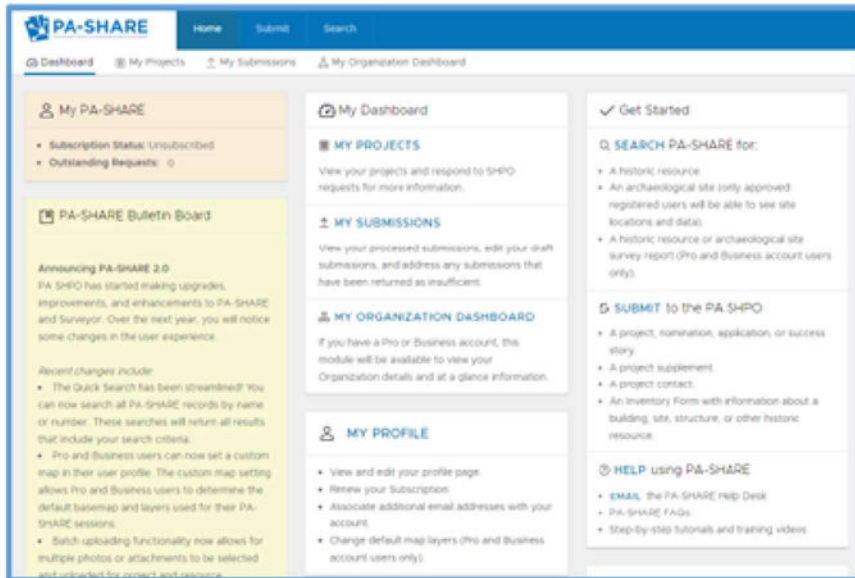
PA-SHARE

Home Submit Search

Dashboard My Projects My Submissions My Organization Dashboard

My PA-SHARE

• Subscription Status: Unsubscribed
• Outstanding Requests: 0

PA-SHARE Bulletin Board

Announcing PA-SHARE 2.0
PA SHPO has started making upgrades, improvements, and enhancements to PA-SHARE and Surveyor. Over the next year, you will notice some changes in the user experience.

Recent changes include:
• The Quick Search has been streamlined! You can now search all PA-SHARE records by name or number. These searches will return all results that include your search criteria.
• Pro and Business users can now set a custom map in their user profile. The custom map setting allows Pro and Business users to determine the default basemap and layers used for their PA-SHARE sessions.
• Batch uploading functionality now allows for multiple photos or attachments to be selected and uploaded for project and resource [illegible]

My Dashboard

MY PROJECTS
View your projects and respond to SHPO requests for more information.

MY SUBMISSIONS
View your processed submissions, edit your draft submissions, and address any submissions that have been returned as insufficient.

MY ORGANIZATION DASHBOARD
If you have a Pro or Business account, this module will be available to view your Organization details and at a glance information.

MY PROFILE
• View and edit your profile page.
• Renew your Subscription.
• Associate additional email addresses with your account.
• Change default map layers (Pro and Business account users only).

Get Started

SEARCH PA-SHARE for:
• A historic resource.
• An archaeological site (only approved registered users will be able to see site locations and data).
• A historic resource or archaeological site survey report (Pro and Business account users only).

SUBMIT to the PA SHPO
• A project, nomination, application, or success story.
• A project supplement.
• A project contact.
• An Inventory Form with information about a building, site, structure, or other historic resource.

HELP using PA-SHARE
• EMAIL the PA-SHARE Help Desk
• PA-SHARE FAQs
• Step-by-step tutorials and training videos